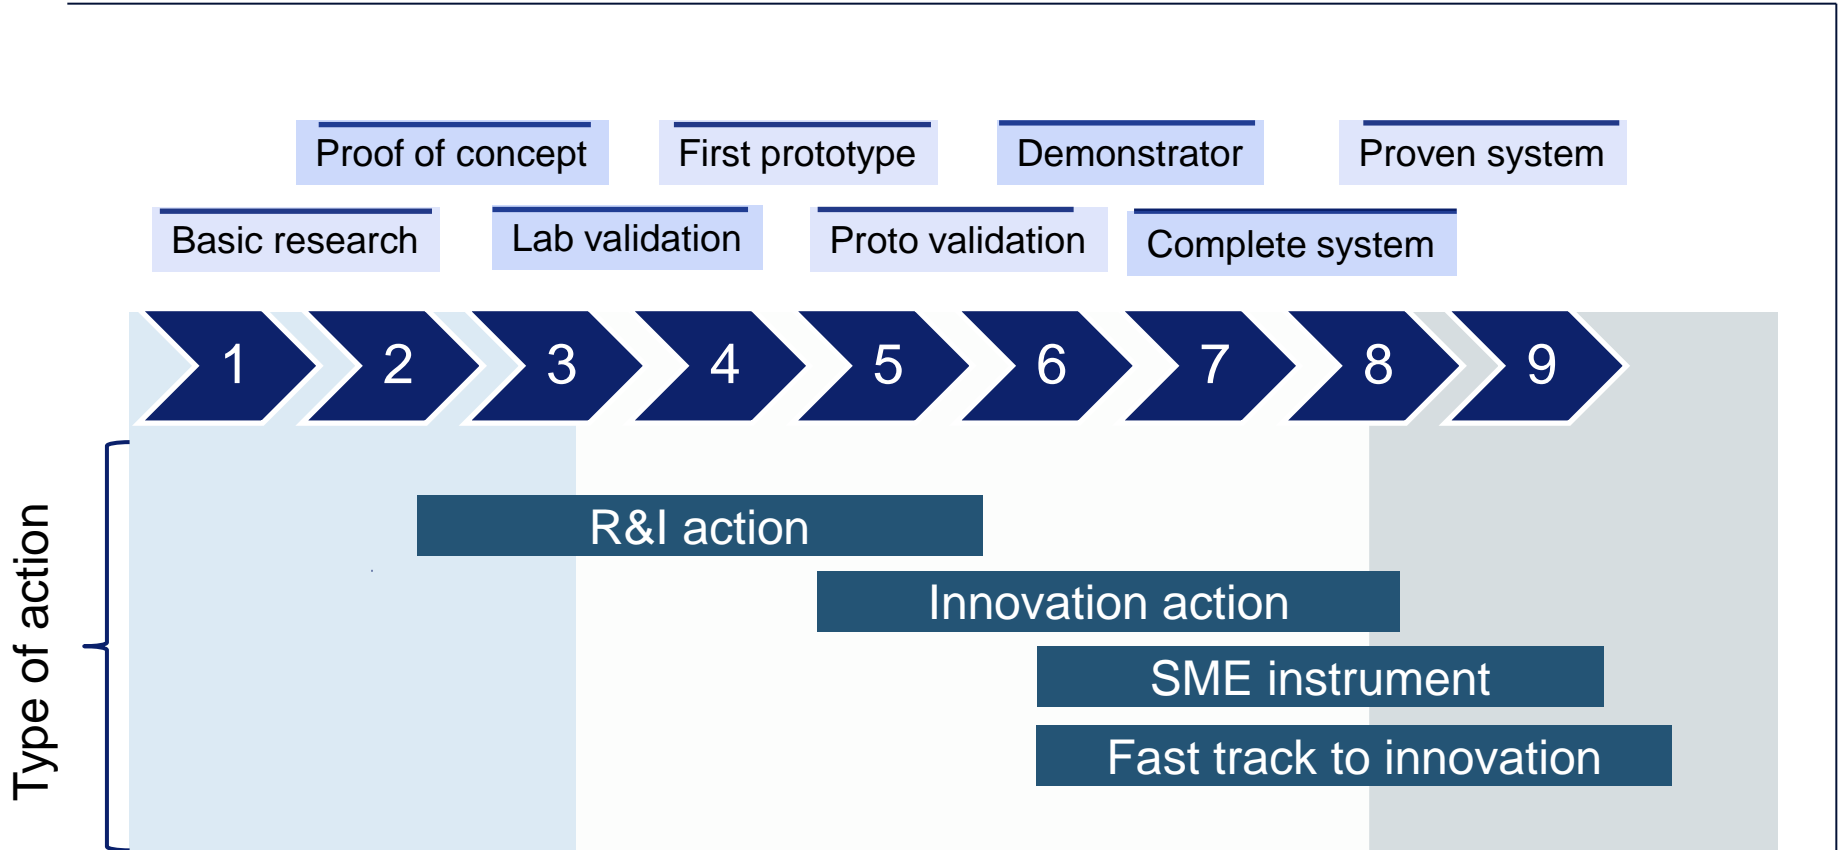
Proof of concept
First prototype
Demonstrator
Proven system
Basic research
Lab validation
Proto validation
Complete system

1 2 3 4 5 6 7 8 9

Type of action

R&I action
Innovation action
SME instrument
Fast track to innovation